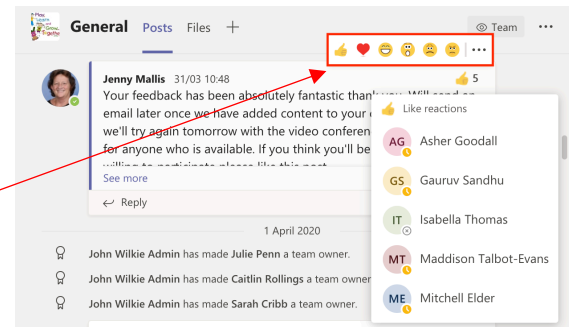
Play Explore Learn Grow Together

General Posts Files +

Team ···

···

Jenny Mallis 31/03 10:48

5

Your feedback has been absolutely fantastic thank you. Will send an email later once we have added content to your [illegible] we'll try again tomorrow with the video conferen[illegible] for anyone who is available. If you think you'll be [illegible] willing to participate please like this post

See more

Reply

Like reactions

AG Asher Goodall

GS Gauruv Sandhu

IT Isabella Thomas

MT Maddison Talbot-Evans

ME Mitchell Elder

1 April 2020

John Wilkie Admin has made Julie Penn a team owner.

John Wilkie Admin has made Caitlin Rollings a team owner

John Wilkie Admin has made Sarah Cribb a team owner.